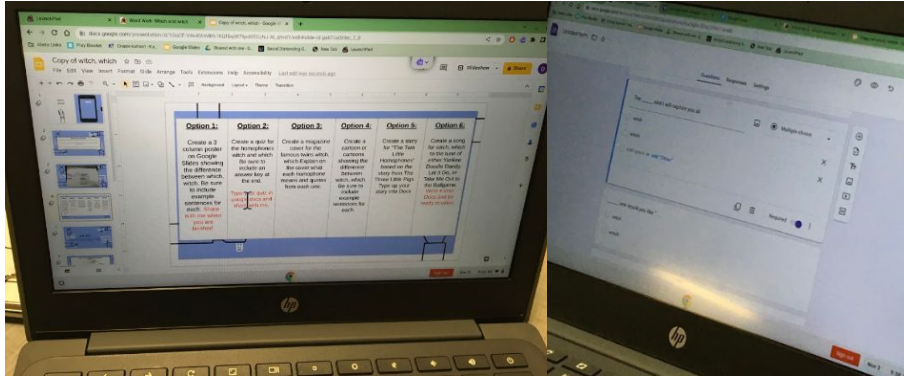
Copy of witch, which
File Edit View Insert Format Slide Arrange Tools Extensions Help Accessibility
Slideshow
Share

| Option 1: | Option 2: | Option 3: | Option 4: | Option 5: | Option 6: |
|---|---|---|---|---|---|
| Create a 3 column poster on Google Slides showing the difference between witch, which. Be sure to include example sentences for each. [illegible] | Create a quiz for the homophones witch and which. Be sure to include an answer key at the end. Type your quiz in google docs and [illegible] | Create a magazine cover for the famous twins witch, which Explain on the cover what each homophone means and quotes from each one. | Create a cartoon or cartoons showing the difference between witch, which. Be sure to include example sentences for each. | Create a story for "The Two Little Homophones" based on the story from The Three Little Pigs. Type up your story into Docs | Create a song for witch, which to the tune of other Yankee Doodle Dandy, Let It Go, or Take Me Out to the Ballgame. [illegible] |

Questions Responses Settings
Multiple choice
Required
Sign out